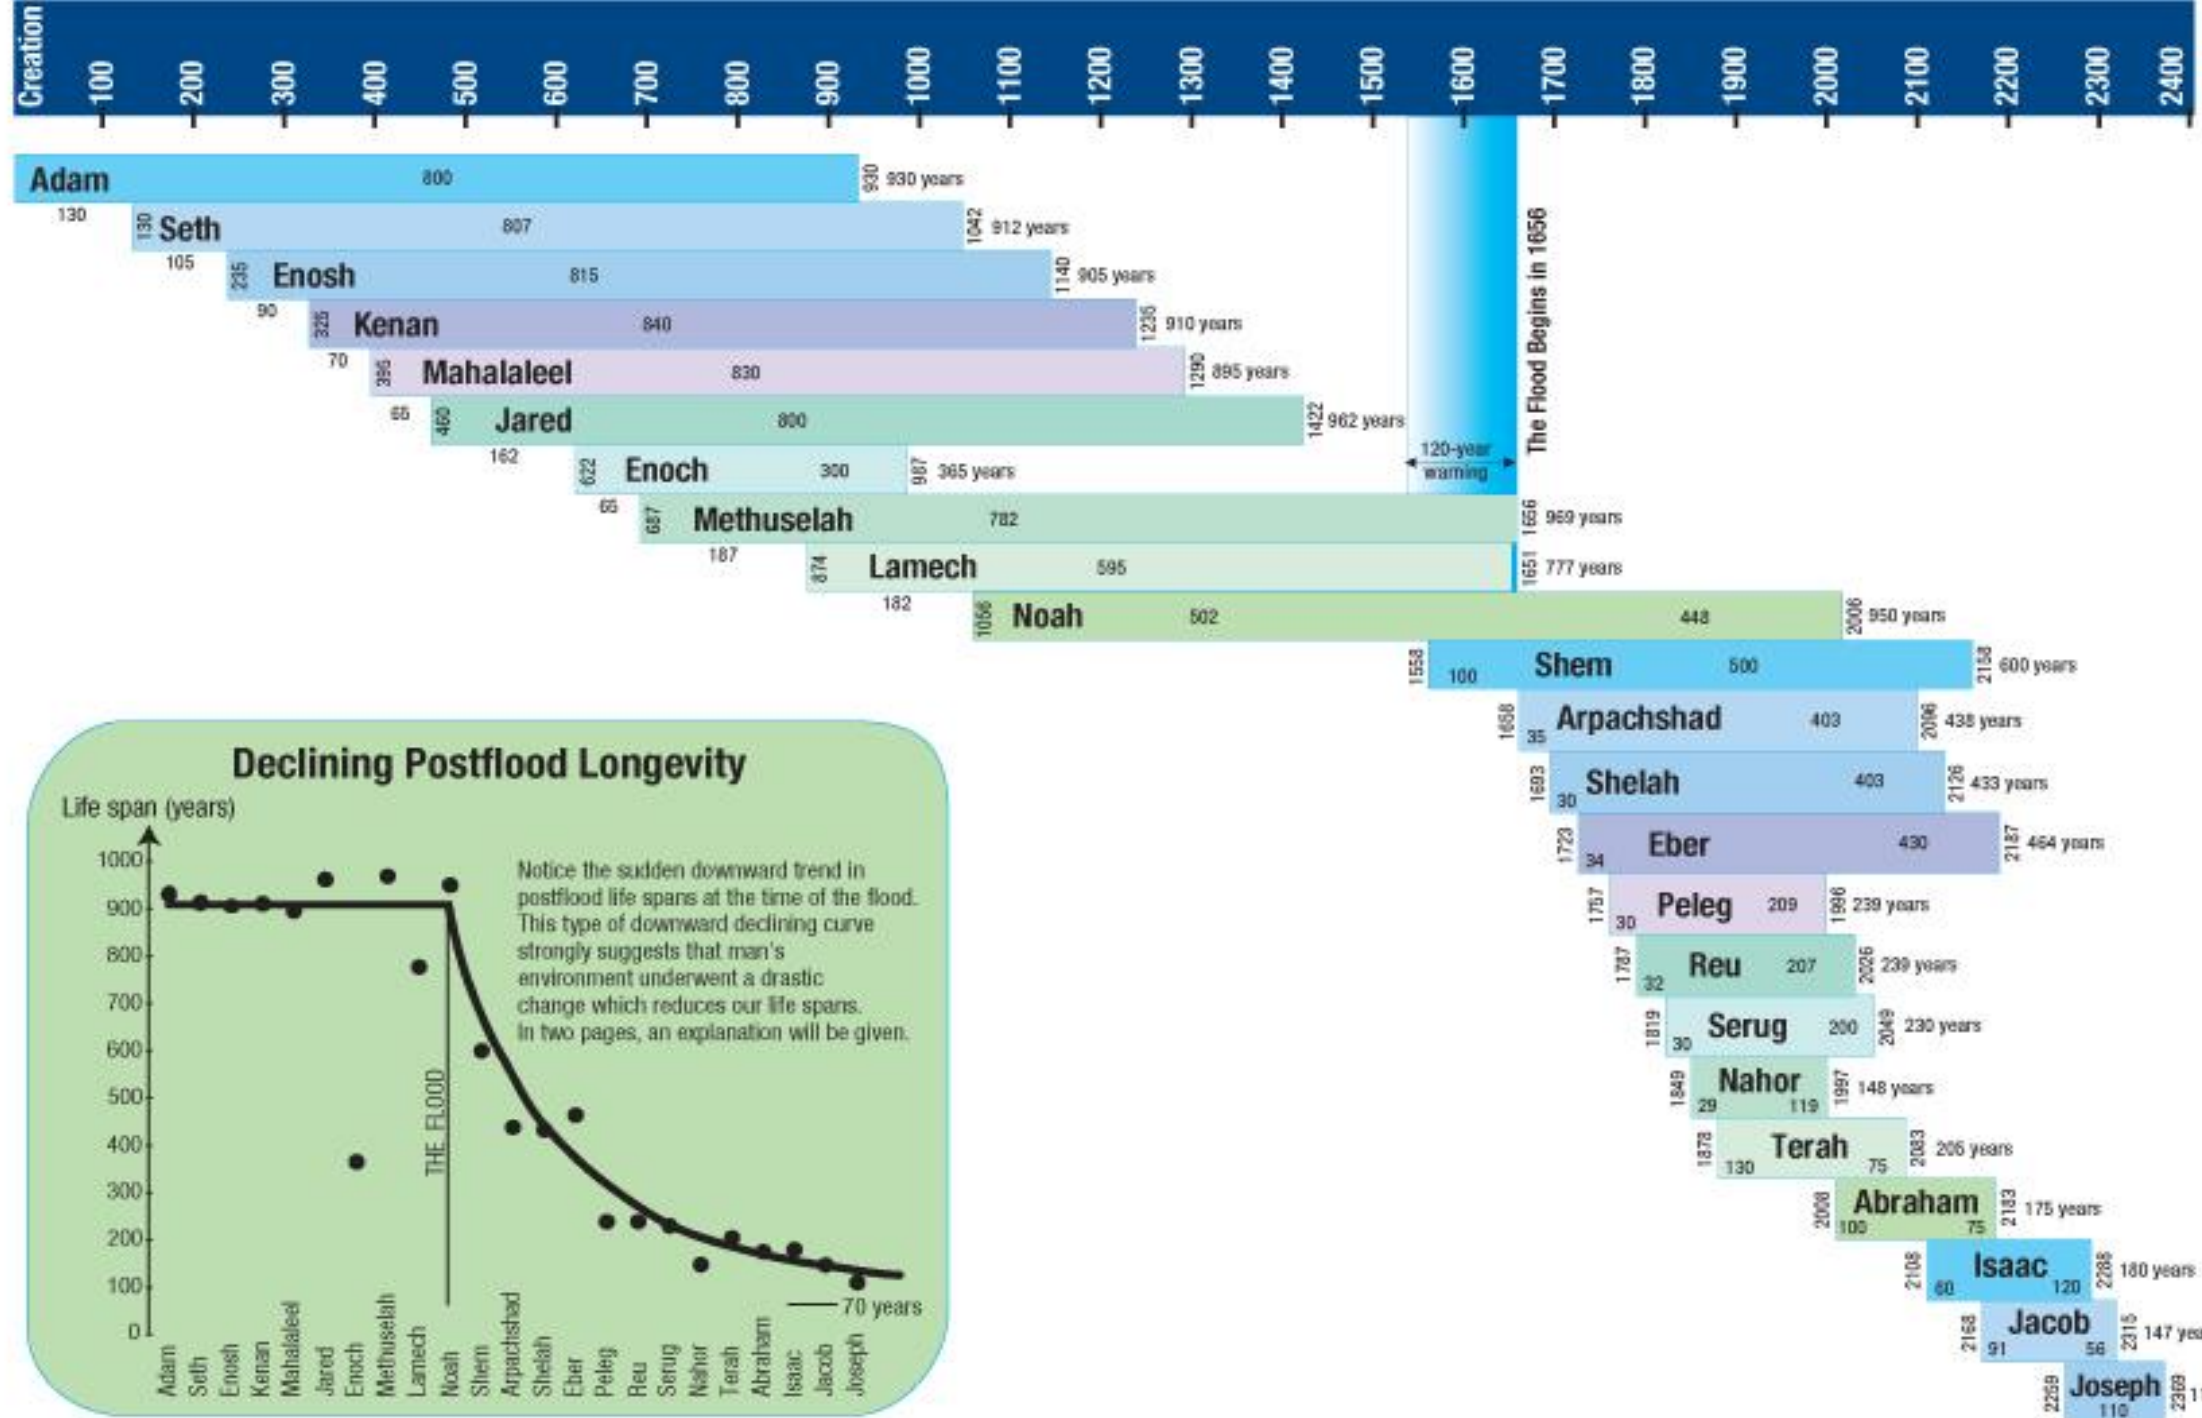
Creation 100 200 300 400 500 600 700 800 900 1000 1100 1200 1300 1400 1500 1600 1700 1800 1900 2000 2100 2200 2300 2400

Adam 800 930 930 years
130 130 Seth 807 1042 912 years
105 235 Enosh 815 1140 905 years
90 325 Kenan 840 1235 910 years
70 395 Mahalaleel 830 1290 895 years
65 460 Jared 800 1422 962 years
162 622 Enoch 300 987 365 years
65 687 Methuselah 782 1656 969 years
187 874 Lamech 595 1651 777 years
182 1056 Noah 502 448 2006 950 years
1558 100 Shem 500 2158 600 years
1658 35 Arpachshad 403 2096 438 years
1693 30 Shelah 403 2126 433 years
1723 34 Eber 430 2187 464 years
1757 30 Peleg 209 1996 239 years
1787 32 Reu 207 2026 239 years
1819 30 Serug 200 2049 230 years
1849 29 Nahor 119 1997 148 years
1878 130 Terah 75 2083 205 years
2008 100 Abraham 75 2183 175 years
2108 60 Isaac 120 2288 180 years
2168 91 Jacob 56 2315 147 years
2259 Joseph 110 2369

120-year warning
The Flood Begins in 1656

Declining Postflood Longevity
Life span (years)
1000 900 800 700 600 500 400 300 200 100 0
THE FLOOD
Notice the sudden downward trend in postflood life spans at the time of the flood. This type of downward declining curve strongly suggests that man's environment underwent a drastic change which reduces our life spans. In two pages, an explanation will be given.
70 years
Adam Seth Enosh Kenan Mahalaleel Jared Enoch Methuselah Lamech Noah Shem Arpachshad Shelah Eber Peleg Reu Serug Nahor Terah Abraham Isaac Jacob Joseph